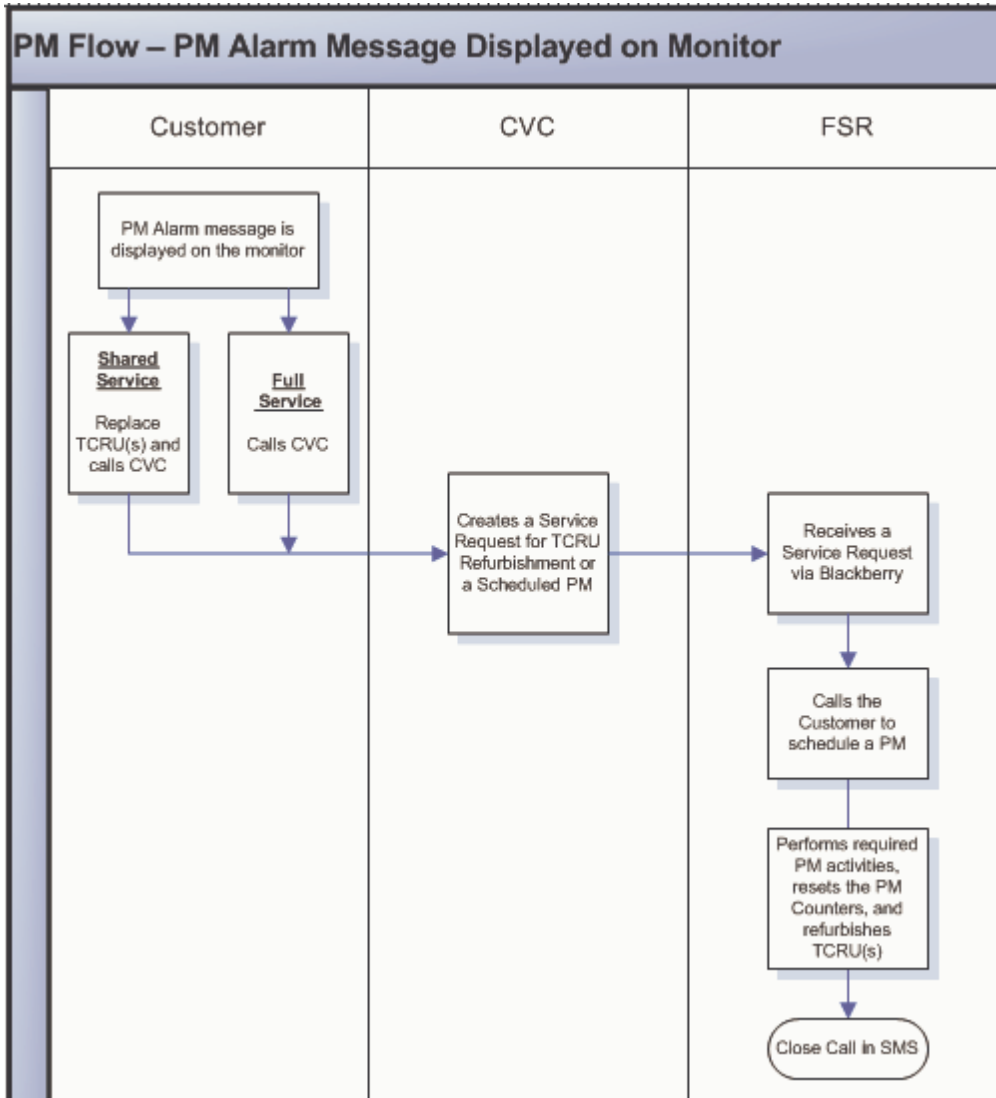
PM Flow – PM Alarm Message Displayed on Monitor

Customer

CVC

FSR

PM Alarm message is displayed on the monitor

Shared Service

Replace TCRU(s) and calls CVC

Full Service

Calls CVC

Creates a Service Request for TCRU Refurbishment or a Scheduled PM

Receives a Service Request via Blackberry

Calls the Customer to schedule a PM

Performs required PM activities, resets the PM Counters, and refurbishes TCRU(s)

Close Call in SMS